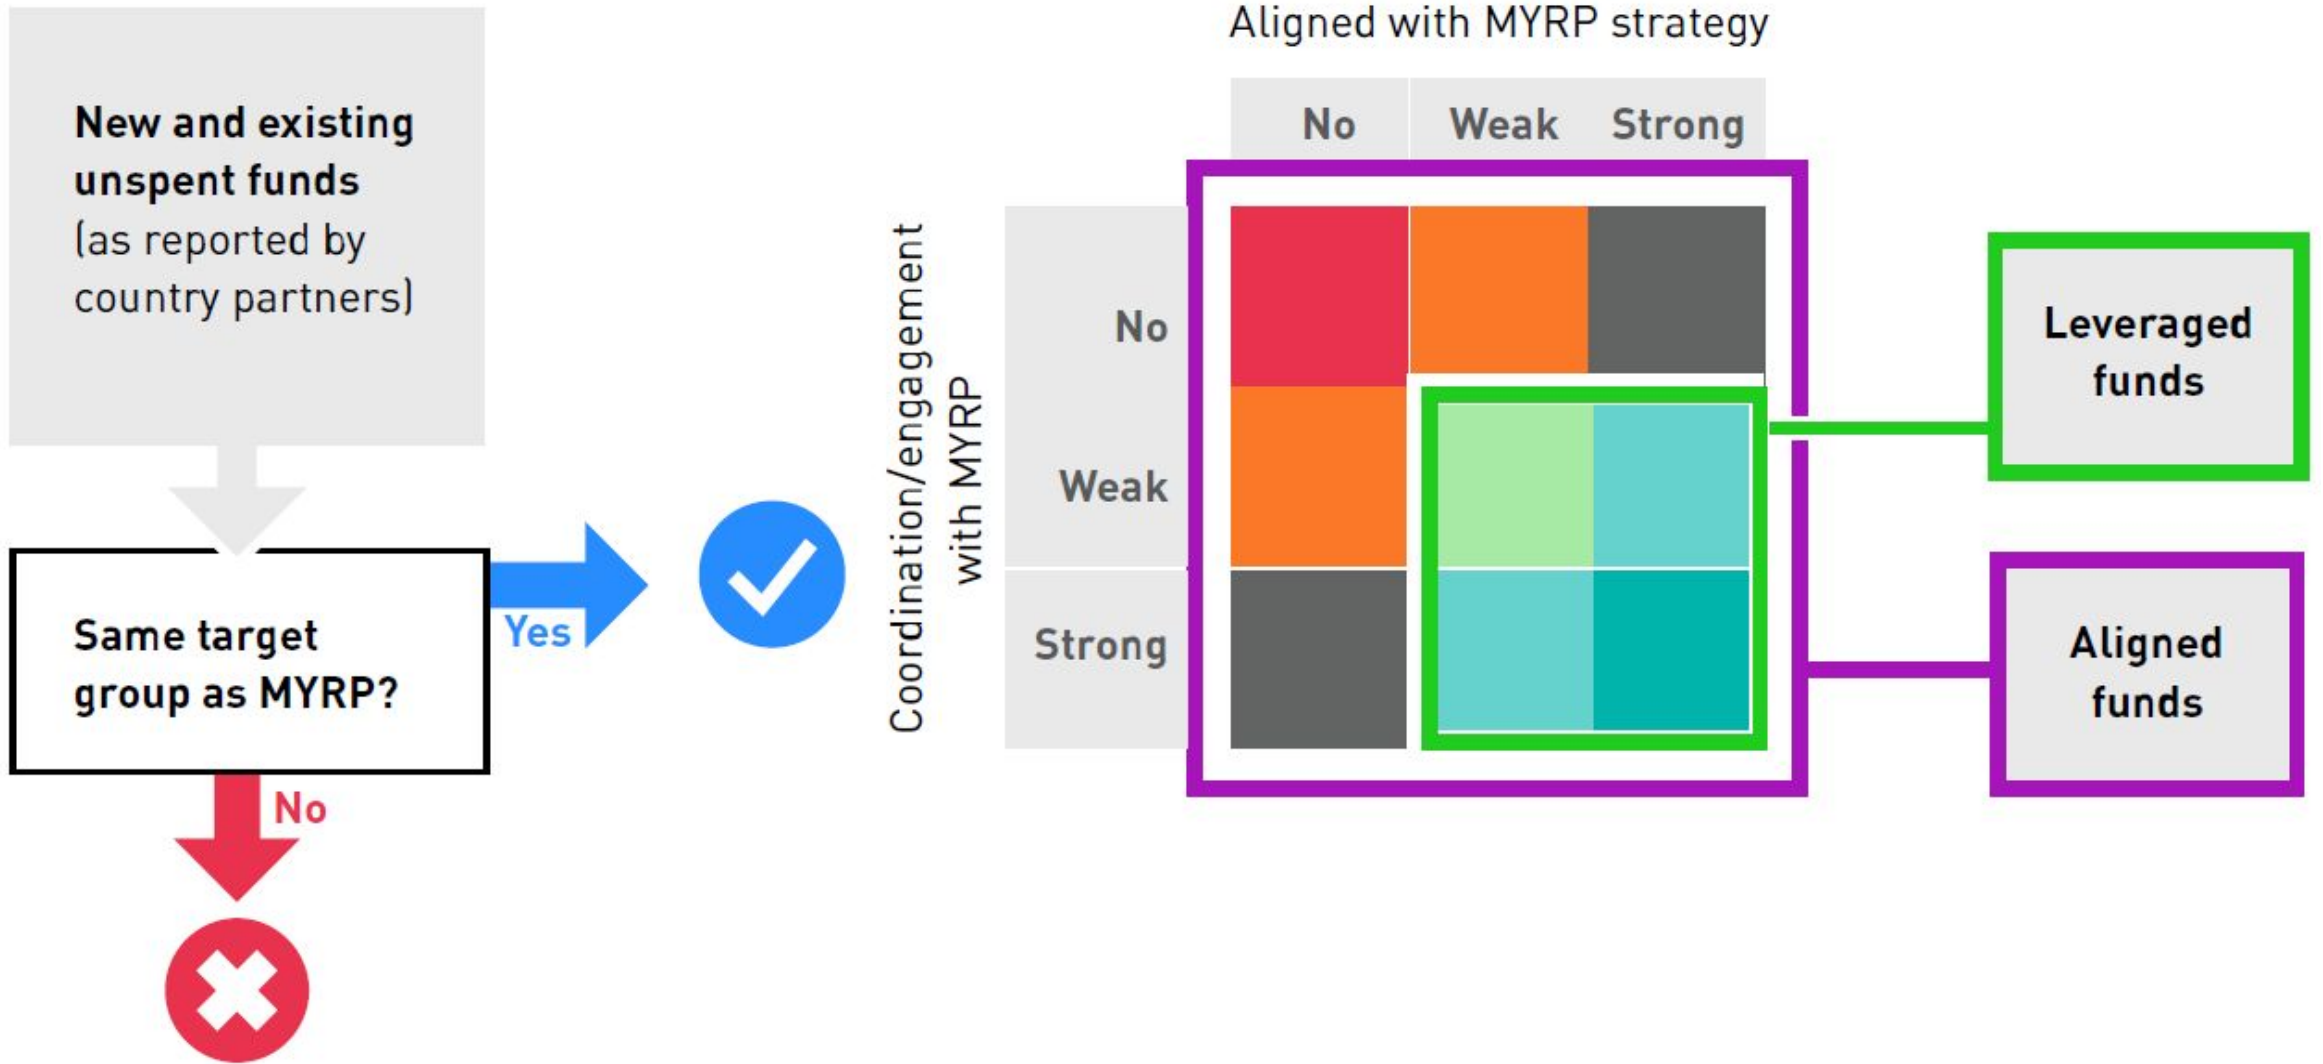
New and existing unspent funds (as reported by country partners)

Same target group as MYRP?

Yes

No

Aligned with MYRP strategy

No Weak Strong

Coordination/engagement with MYRP

No

Weak

Strong

Leveraged funds

Aligned funds